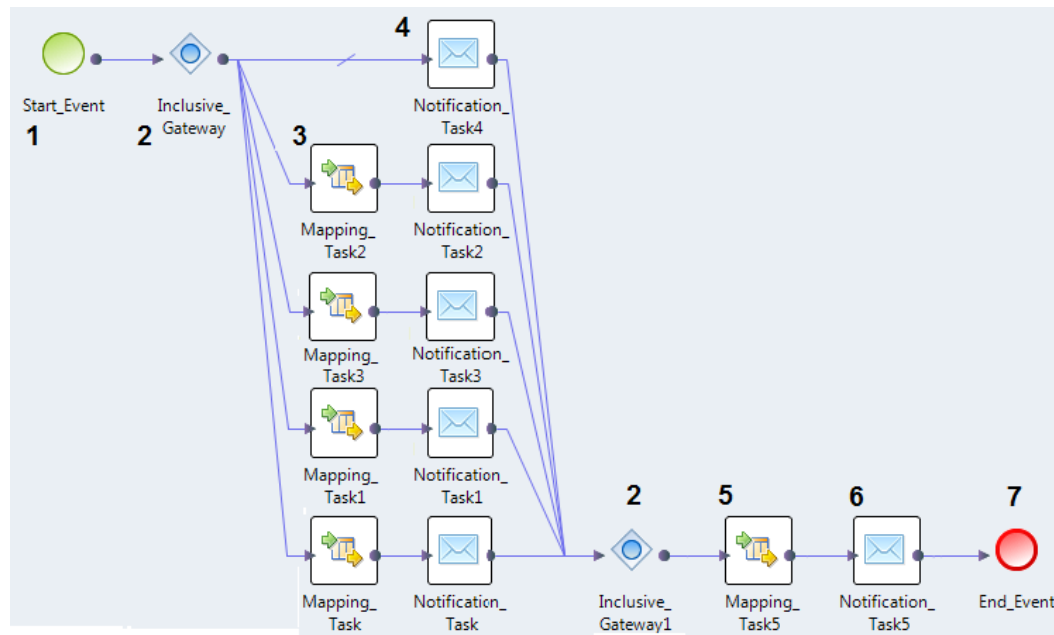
Start_Event
1

Inclusive_
Gateway
2

4
Notification_
Task4

3
Mapping_
Task2

Notification_
Task2

Mapping_
Task3

Notification_
Task3

Mapping_
Task1

Notification_
Task1

Mapping_
Task

Notification_
Task

2
Inclusive_
Gateway1

5
Mapping_
Task5

6
Notification_
Task5

7
End_Event